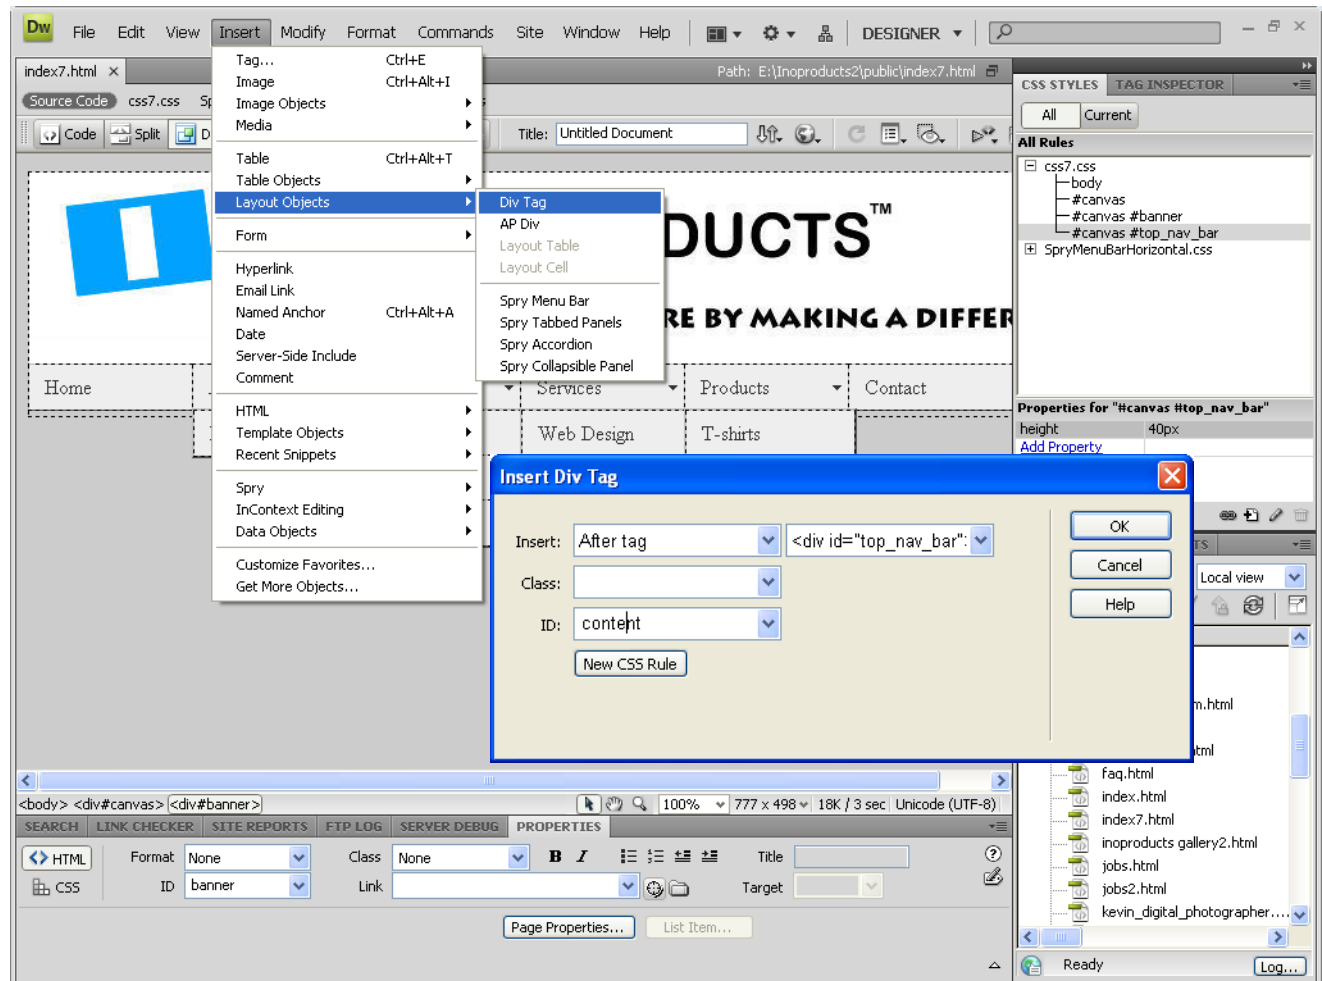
Dw File Edit View Insert Modify Format Commands Site Window Help DESIGNER

index7.html ×
Source Code css7.css Sp
Code Split D

Tag... Ctrl+E
Image Ctrl+Alt+I
Image Objects
Media
Table Ctrl+Alt+T
Table Objects
Layout Objects
Form
Hyperlink
Email Link
Named Anchor Ctrl+Alt+A
Date
Server-Side Include
Comment
HTML
Template Objects
Recent Snippets
Spry
InContext Editing
Data Objects
Customize Favorites...
Get More Objects...

Div Tag
AP Div
Layout Table
Layout Cell
Spry Menu Bar
Spry Tabbed Panels
Spry Accordion
Spry Collapsible Panel

Path: E:\Inoproducts2\public\index7.html
Title: Untitled Document

DUCTS™
RE BY MAKING A DIFFER

Home Services Products Contact
Web Design T-shirts

Insert Div Tag
Insert: After tag <div id="top_nav_bar":
Class:
ID: content
New CSS Rule
OK
Cancel
Help

CSS STYLES TAG INSPECTOR
All Current
All Rules
css7.css
body
#canvas
#canvas #banner
#canvas #top_nav_bar
SpryMenuBarHorizontal.css
Properties for "#canvas #top_nav_bar"
height 40px
Add Property

TS
Local view
n.html
tml
faq.html
index.html
index7.html
inoproducts gallery2.html
jobs.html
jobs2.html
kevin_digital_photographer....
Ready Log...

<body> <div#canvas> <div#banner>
100% 777 x 498 18K / 3 sec Unicode (UTF-8)
SEARCH LINK CHECKER SITE REPORTS FTP LOG SERVER DEBUG PROPERTIES
HTML Format None Class None B I Title
CSS ID banner Link Target
Page Properties... List Item...